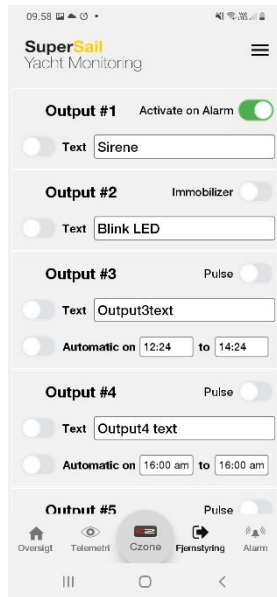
09.58

SuperSail
Yacht Monitoring

Output #1 Activate on Alarm

Text Sirene

Output #2 Immobilizer

Text Blink LED

Output #3 Pulse

Text Output3text

Automatic on 12:24 to 14:24

Output #4 Pulse

Text Output4 text

Automatic on 16:00 am to 16:00 am

Output #5 Pulse

Oversigt Telemetri Czone Fjernstyring Alarm